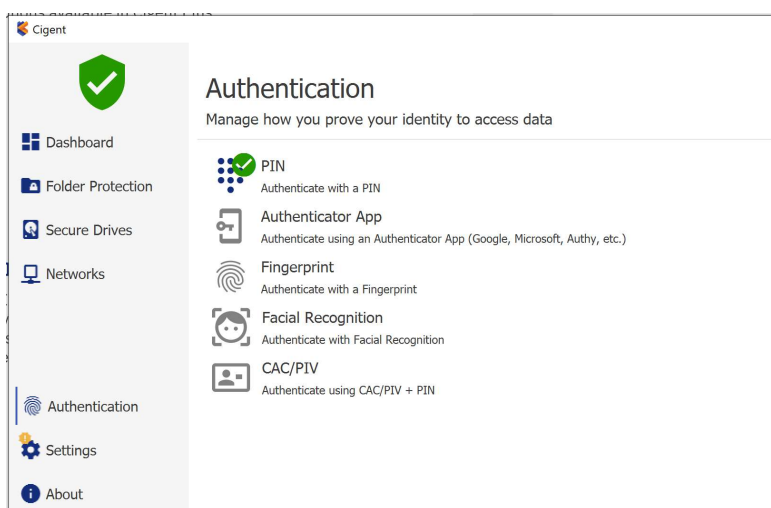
Cigent

Dashboard
Folder Protection
Secure Drives
Networks
Authentication
Settings
About

Authentication
Manage how you prove your identity to access data

PIN
Authenticate with a PIN

Authenticator App
Authenticate using an Authenticator App (Google, Microsoft, Authy, etc.)

Fingerprint
Authenticate with a Fingerprint

Facial Recognition
Authenticate with Facial Recognition

CAC/PIV
Authenticate using CAC/PIV + PIN